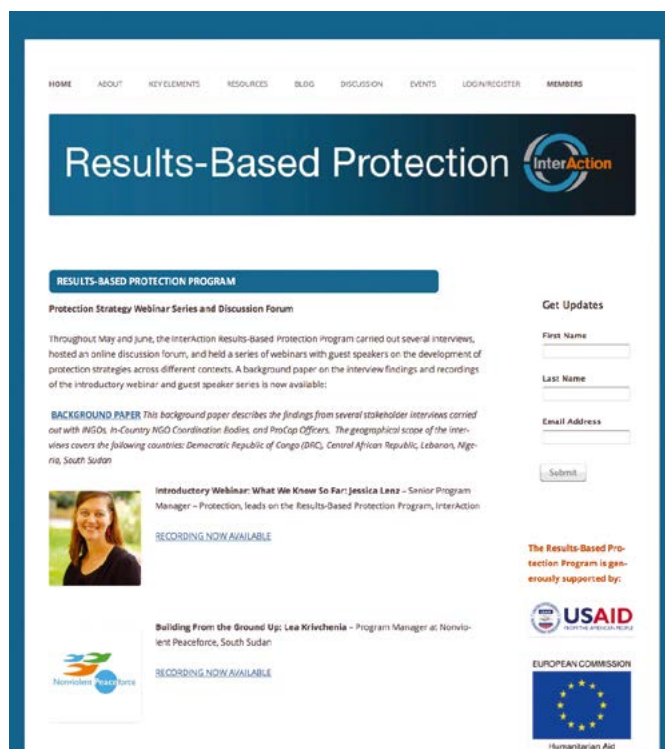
HOME ABOUT KEY ELEMENTS RESOURCES BLOG DISCUSSION EVENTS LOGIN/REGISTER MEMBERS

Results-Based Protection InterAction

RESULTS-BASED PROTECTION PROGRAM

Protection Strategy Webinar Series and Discussion Forum

Throughout May and June, the InterAction Results-Based Protection Program carried out several interviews, hosted an online discussion forum, and held a series of webinars with guest speakers on the development of protection strategies across different contexts. A background paper on the interview findings and recordings of the introductory webinar and guest speaker series is now available:

BACKGROUND PAPER This background paper describes the findings from several stakeholder interviews carried out with INGOs, In-Country NGO Coordination Bodies, and ProCap Officers. The geographical scope of the interviews covers the following countries: Democratic Republic of Congo (DRC), Central African Republic, Lebanon, Nigeria, South Sudan

Introductory Webinar: What We Know So Far: Jessica Lenz – Senior Program Manager – Protection, leads on the Results-Based Protection Program, InterAction

RECORDING NOW AVAILABLE

Building From the Ground Up: Lea Krivchenia – Program Manager at Nonviolent Peaceforce, South Sudan

RECORDING NOW AVAILABLE

Nonviolent Peaceforce

Get Updates

First Name

Last Name

Email Address

Submit

The Results-Based Protection Program is generously supported by:

USAID FROM THE AMERICAN PEOPLE

EUROPEAN COMMISSION

Humanitarian Aid